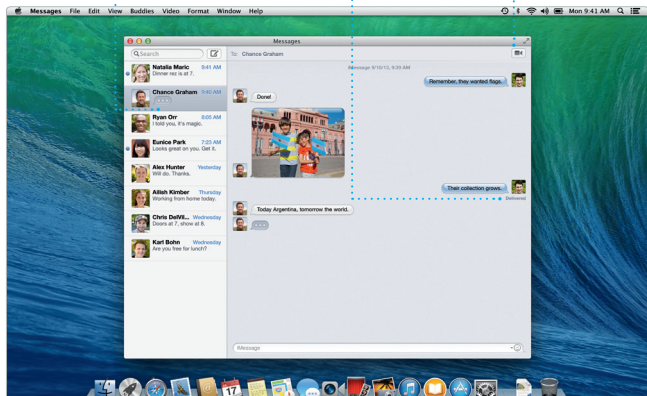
Messages File Edit View Buddies Video Format Window Help

Mon 9:41 AM

Messages

Search

To: Chance Graham

Natalie Maric 9:41 AM
Dinner rez is at 7.

Chance Graham 9:40 AM

Ryan Orr 8:05 AM
I told you, it's magic.

Eunice Park 7:22 AM
Looks great on you. Get it.

Alex Hunter Yesterday
Will do. Thanks.

Ailish Kimber Thursday
Working from home today.

Chris DelVi... Wednesday
Doors at 7, show at 8.

Karl Bohn Wednesday
Are you free for lunch?

iMessage 9/10/13, 9:30 AM

Remember, they wanted flags.

Done!

Their collection grows.

Delivered

Today Argentina, tomorrow the world.

iMessage

17